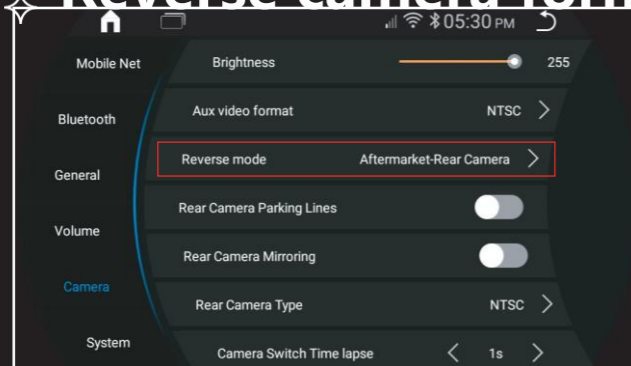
Reverse camera form

05:30 PM

Mobile Net
Bluetooth
General
Volume
Camera
System

Brightness 255
Aux video format NTSC
Reverse mode Aftermarket-Rear Camera
Rear Camera Parking Lines
Rear Camera Mirroring
Rear Camera Type NTSC
Camera Switch Time lapse 1s